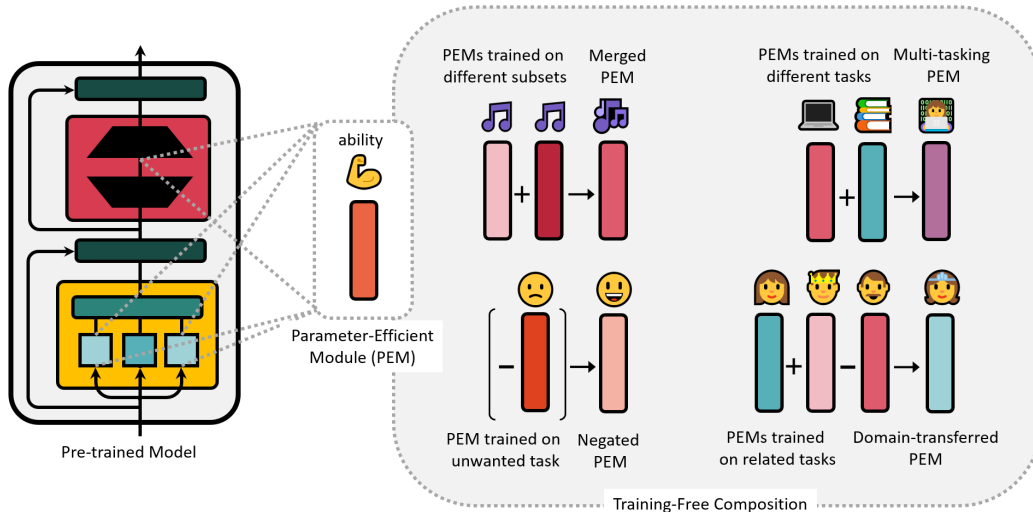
Pre-trained Model

ability

Parameter-Efficient Module (PEM)

PEMs trained on different subsets

Merged PEM

+

PEMs trained on different tasks

Multi-tasking PEM

+

−

PEM trained on unwanted task

Negated PEM

+

−

PEMs trained on related tasks

Domain-transferred PEM

Training-Free Composition